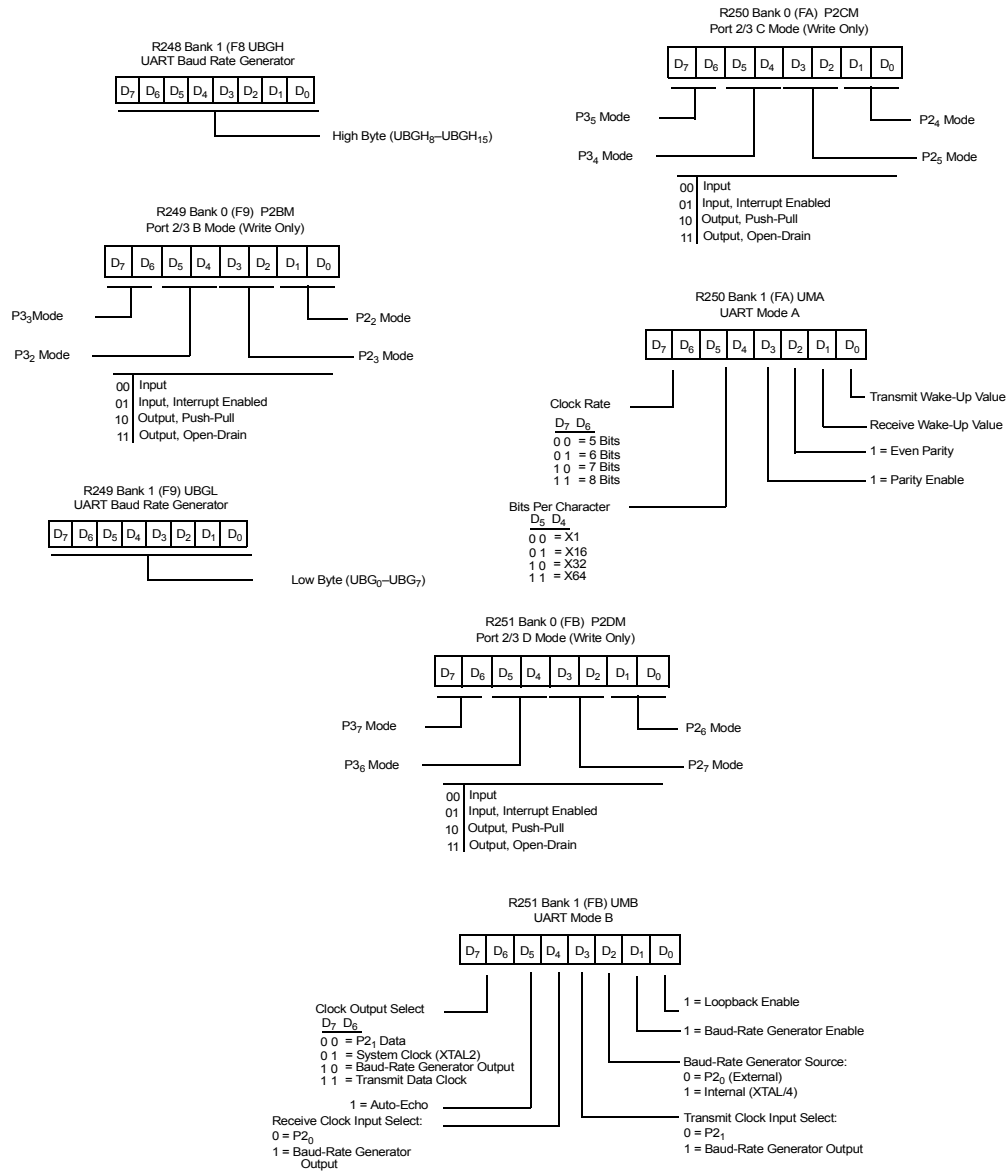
R248 Bank 1 (F8 UBGH
UART Baud Rate Generator

| $D_7$ | $D_6$ | $D_5$ | $D_4$ | $D_3$ | $D_2$ | $D_1$ | $D_0$ |
|---|---|---|---|---|---|---|---|

High Byte ($UBGH_8$–$UBGH_{15}$)

R249 Bank 0 (F9) P2BM
Port 2/3 B Mode (Write Only)

| $D_7$ | $D_6$ | $D_5$ | $D_4$ | $D_3$ | $D_2$ | $D_1$ | $D_0$ |
|---|---|---|---|---|---|---|---|

$P3_3$Mode
$P3_2$ Mode
$P2_2$ Mode
$P2_3$ Mode

00 Input
01 Input, Interrupt Enabled
10 Output, Push-Pull
11 Output, Open-Drain

R249 Bank 1 (F9) UBGL
UART Baud Rate Generator

| $D_7$ | $D_6$ | $D_5$ | $D_4$ | $D_3$ | $D_2$ | $D_1$ | $D_0$ |
|---|---|---|---|---|---|---|---|

Low Byte ($UBG_0$–$UBG_7$)

R250 Bank 0 (FA) P2CM
Port 2/3 C Mode (Write Only)

| $D_7$ | $D_6$ | $D_5$ | $D_4$ | $D_3$ | $D_2$ | $D_1$ | $D_0$ |
|---|---|---|---|---|---|---|---|

$P3_5$ Mode
$P3_4$ Mode
$P2_4$ Mode
$P2_5$ Mode

00 Input
01 Input, Interrupt Enabled
10 Output, Push-Pull
11 Output, Open-Drain

R250 Bank 1 (FA) UMA
UART Mode A

| $D_7$ | $D_6$ | $D_5$ | $D_4$ | $D_3$ | $D_2$ | $D_1$ | $D_0$ |
|---|---|---|---|---|---|---|---|

Clock Rate
$D_7$ $D_6$
0 0 = 5 Bits
0 1 = 6 Bits
1 0 = 7 Bits
1 1 = 8 Bits

Bits Per Character
$D_5$ $D_4$
0 0 = X1
0 1 = X16
1 0 = X32
1 1 = X64

Transmit Wake-Up Value
Receive Wake-Up Value
1 = Even Parity
1 = Parity Enable

R251 Bank 0 (FB) P2DM
Port 2/3 D Mode (Write Only)

| $D_7$ | $D_6$ | $D_5$ | $D_4$ | $D_3$ | $D_2$ | $D_1$ | $D_0$ |
|---|---|---|---|---|---|---|---|

$P3_7$ Mode
$P3_6$ Mode
$P2_6$ Mode
$P2_7$ Mode

00 Input
01 Input, Interrupt Enabled
10 Output, Push-Pull
11 Output, Open-Drain

R251 Bank 1 (FB) UMB
UART Mode B

| $D_7$ | $D_6$ | $D_5$ | $D_4$ | $D_3$ | $D_2$ | $D_1$ | $D_0$ |
|---|---|---|---|---|---|---|---|

Clock Output Select
$D_7$ $D_6$
0 0 = $P2_1$ Data
0 1 = System Clock (XTAL2)
1 0 = Baud-Rate Generator Output
1 1 = Transmit Data Clock

1 = Auto-Echo

Receive Clock Input Select:
0 = $P2_0$
1 = Baud-Rate Generator Output

1 = Loopback Enable
1 = Baud-Rate Generator Enable

Baud-Rate Generator Source:
0 = $P2_0$ (External)
1 = Internal (XTAL/4)

Transmit Clock Input Select:
0 = $P2_1$
1 = Baud-Rate Generator Output